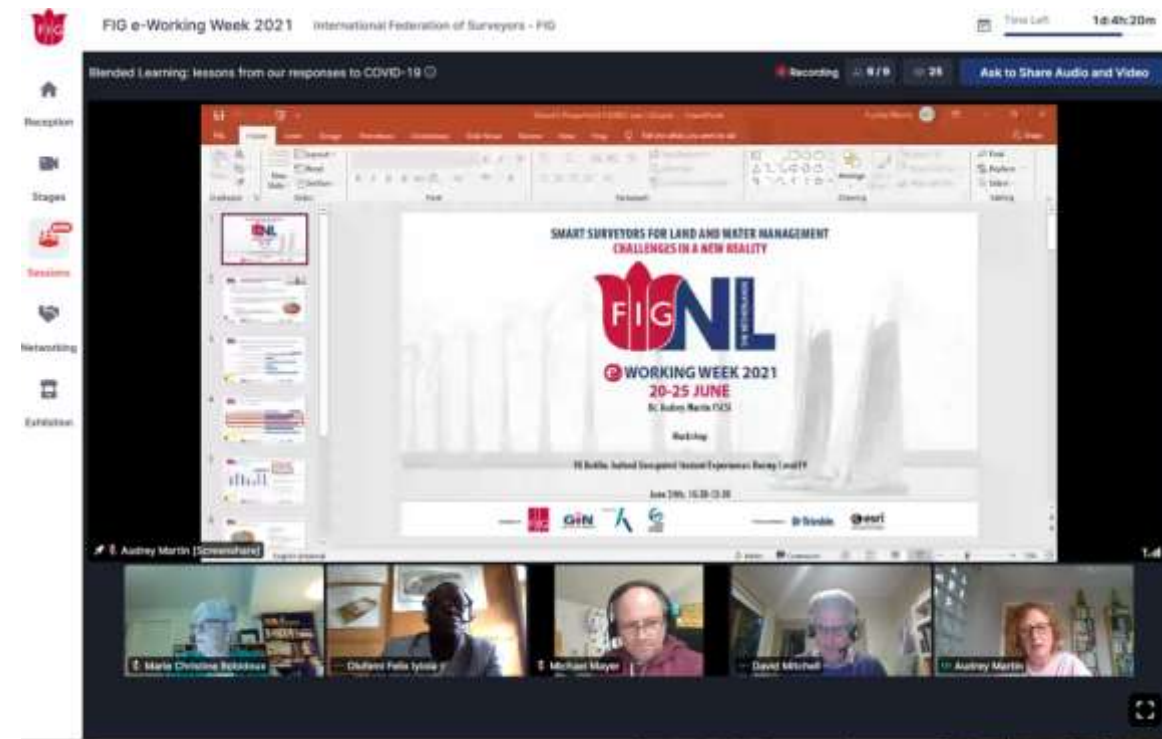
FIG e-Working Week 2021 International Federation of Surveyors - FIG

Time Left 1d:4h:20m

Reception

Stages

Sessions

Networking

Exhibition

Blended Learning: lessons from our responses to COVID-19

Recording 9/9 25 Ask to Share Audio and Video

SMART SURVEYORS FOR LAND AND WATER MANAGEMENT
CHALLENGES IN A NEW REALITY

FIG NL THE NETHERLANDS

e WORKING WEEK 2021
20-25 JUNE

Dr. Audrey Martin (TCSI)

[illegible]

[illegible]

June 24th, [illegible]

GIN

Trimble esri

Audrey Martin (Screenshare)

Marie Christine Boileau

Olufemi Felix Iyiola

Michael Mayer

David Mitchell

Audrey Martin